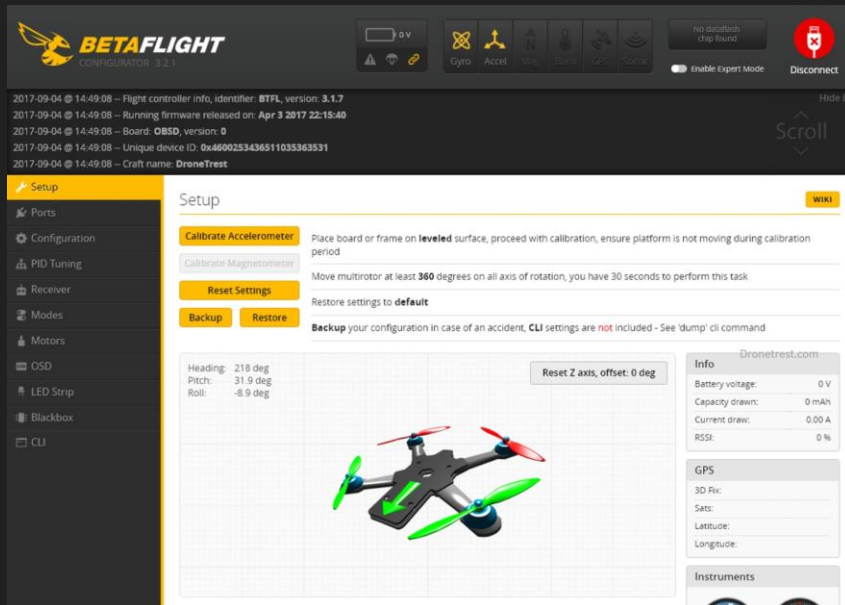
BETAFLIGHT
CONFIGURATOR 3.2.1

0 V

Gyro Accel Mag Baro GPS Sonar

No dataflash chip found

Enable Expert Mode

Disconnect

2017-09-04 @ 14:49:08 -- Flight controller info, identifier: BTFL, version: 3.1.7
2017-09-04 @ 14:49:08 -- Running firmware released on: Apr 3 2017 22:15:40
2017-09-04 @ 14:49:08 -- Board: OBSD, version: 0
2017-09-04 @ 14:49:08 -- Unique device ID: 0x4600253436511035363531
2017-09-04 @ 14:49:08 -- Craft name: DroneTrest

Hide
Scroll

Setup
Ports
Configuration
PID Tuning
Receiver
Modes
Motors
OSD
LED Strip
Blackbox
CLI

Setup

WIKI

Calibrate Accelerometer
Place board or frame on leveled surface, proceed with calibration, ensure platform is not moving during calibration period

Calibrate Magnetometer
Move multirotor at least 360 degrees on all axis of rotation, you have 30 seconds to perform this task

Reset Settings
Restore settings to default

Backup Restore
Backup your configuration in case of an accident, CLI settings are not included - See 'dump' cli command

Dronetrest.com

Heading: 218 deg
Pitch: 31.9 deg
Roll: -8.9 deg

Reset Z axis, offset: 0 deg

Info
Battery voltage: 0 V
Capacity drawn: 0 mAh
Current draw: 0.00 A
RSSI: 0 %

GPS
3D Fix:
Sats:
Latitude:
Longitude:

Instruments